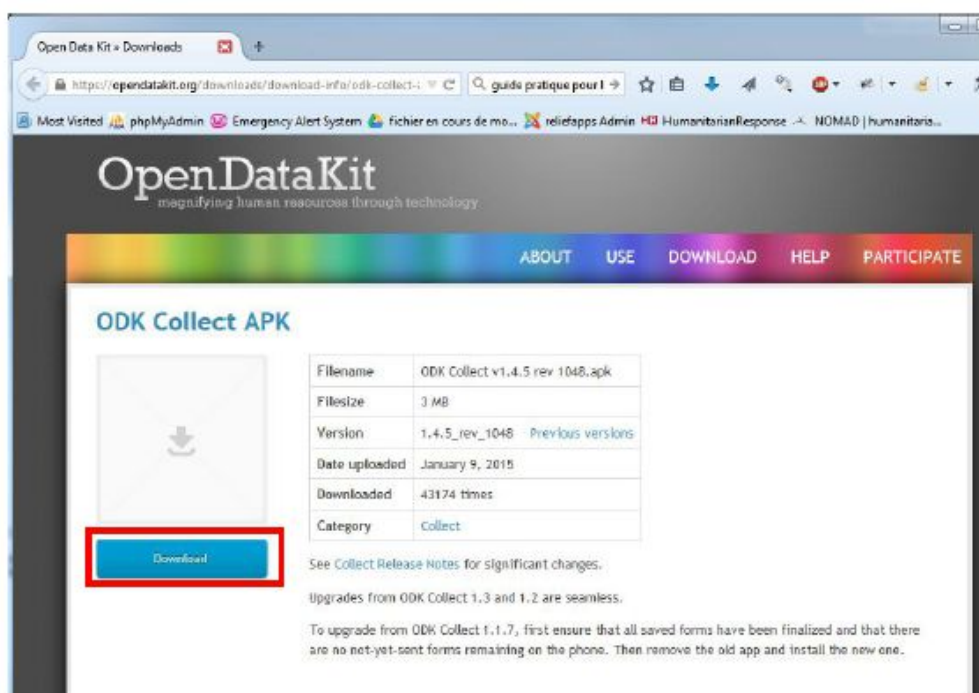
Open Data Kit » Downloads

https://opendatakit.org/downloads/download-info/odk-collect-

guide pratique pour l

Most Visited phpMyAdmin Emergency Alert System Fichier en cours de mo... reliefapps Admin HumanitarianResponse NOMAD | humanitaria...

OpenDataKit
magnifying human resources through technology

ABOUT USE DOWNLOAD HELP PARTICIPATE

ODK Collect APK

| Filename | ODK Collect v1.4.5 rev 1048.apk |
|---|---|
| Filesize | 3 MB |
| Version | 1.4.5_rev_1048 Previous versions |
| Date uploaded | January 9, 2015 |
| Downloaded | 43174 times |
| Category | Collect |

Download

See Collect Release Notes for significant changes.

Upgrades from ODK Collect 1.3 and 1.2 are seamless.

To upgrade from ODK Collect 1.1.7, first ensure that all saved forms have been finalized and that there are no not-yet-sent forms remaining on the phone. Then remove the old app and install the new one.